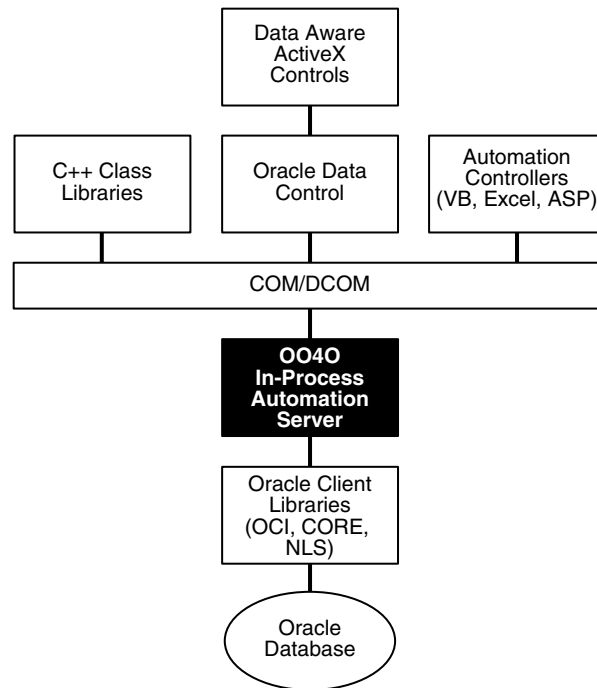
Data Aware ActiveX Controls

C++ Class Libraries

Oracle Data Control

Automation Controllers (VB, Excel, ASP)

COM/DCOM

OO4O In-Process Automation Server

Oracle Client Libraries (OCI, CORE, NLS)

Oracle Database